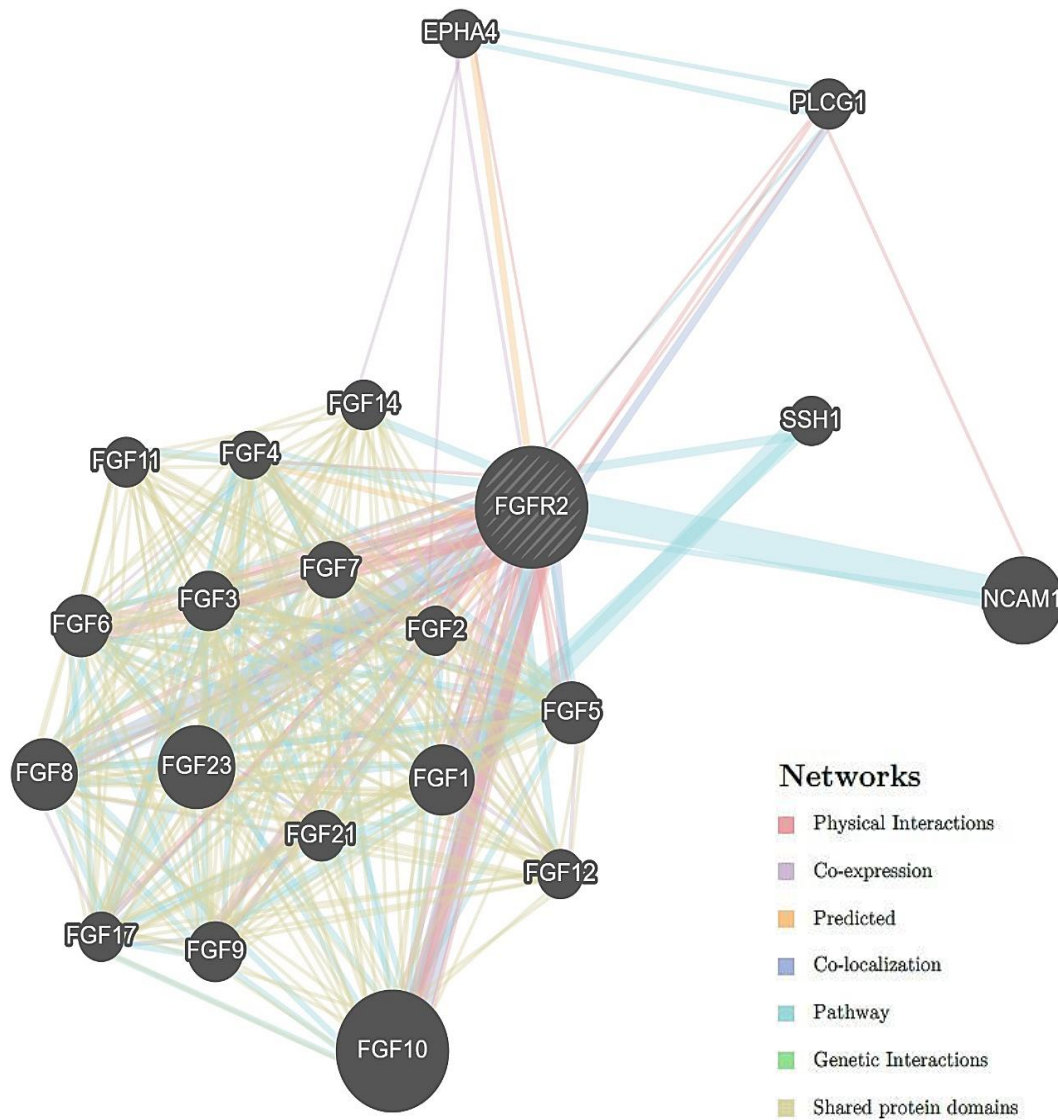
EPHA4

PLCG1

FGF14

SSH1

FGF11

FGF4

FGFR2

FGF7

FGF3

NCAM1

FGF6

FGF2

FGF5

FGF8

FGF23

FGF1

FGF21

FGF12

FGF17

FGF9

FGF10

Networks

Physical Interactions

Co-expression

Predicted

Co-localization

Pathway

Genetic Interactions

Shared protein domains